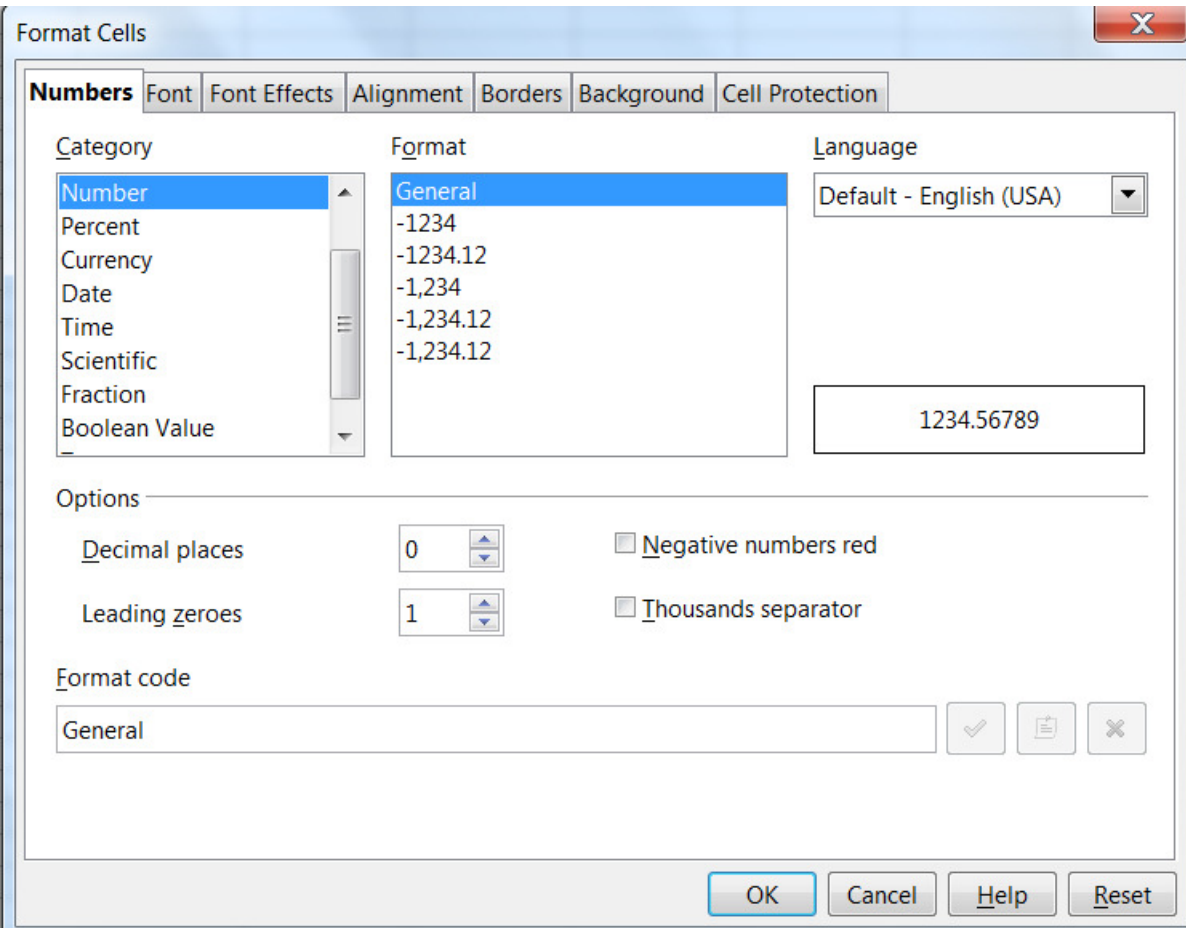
Format Cells

X

Numbers | Font | Font Effects | Alignment | Borders | Background | Cell Protection

Category

Number
Percent
Currency
Date
Time
Scientific
Fraction
Boolean Value

Format

General
-1234
-1234.12
-1,234
-1,234.12
-1,234.12

Language

Default - English (USA)

1234.56789

Options

Decimal places 0

Leading zeroes 1

Negative numbers red

Thousands separator

Format code

General

OK Cancel Help Reset